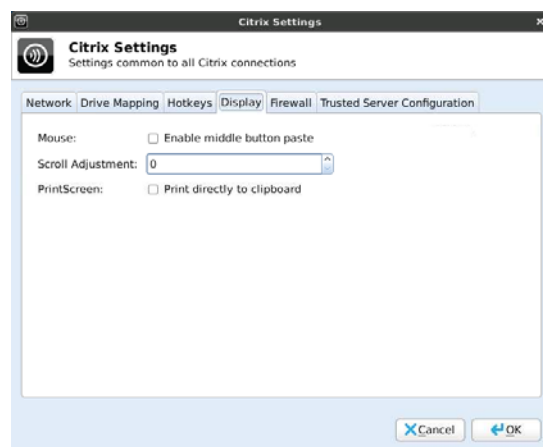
Citrix Settings

Citrix Settings
Settings common to all Citrix connections

Network | Drive Mapping | Hotkeys | Display | Firewall | Trusted Server Configuration

Mouse: Enable middle button paste
Scroll Adjustment: 0
PrintScreen: Print directly to clipboard

Cancel
OK